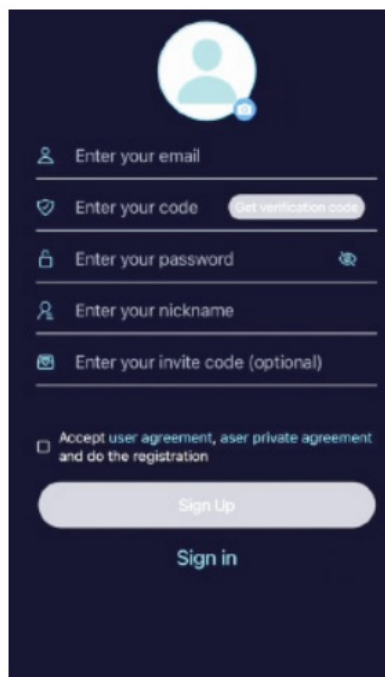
Enter your email

Enter your code Get verification code

Enter your password

Enter your nickname

Enter your invite code (optional)

Accept user agreement, aser private agreement and do the registration

Sign Up

Sign in